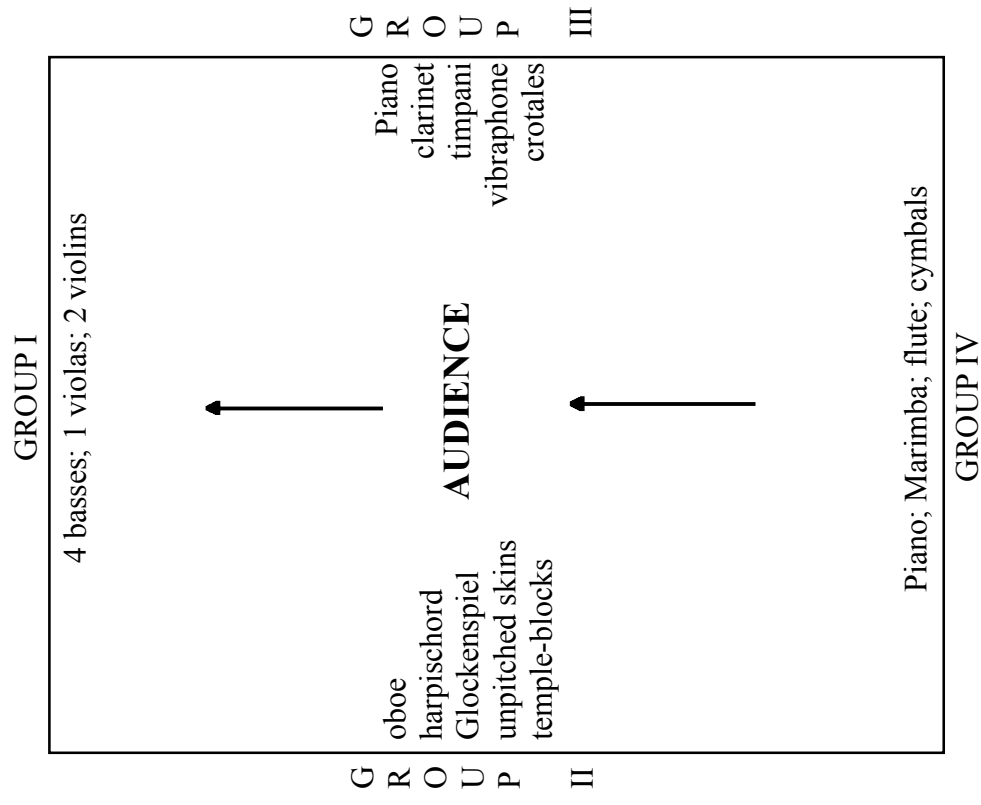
GROUP I

4 basses; 1 violas; 2 violins

GROUP III

Piano
clarinet
timpani
vibraphone
crotales

AUDIENCE

GROUP II

oboe
harpischord
Glockenspiel
unpitched skins
temple-blocks

Piano; Marimba; flute; cymbals

GROUP IV